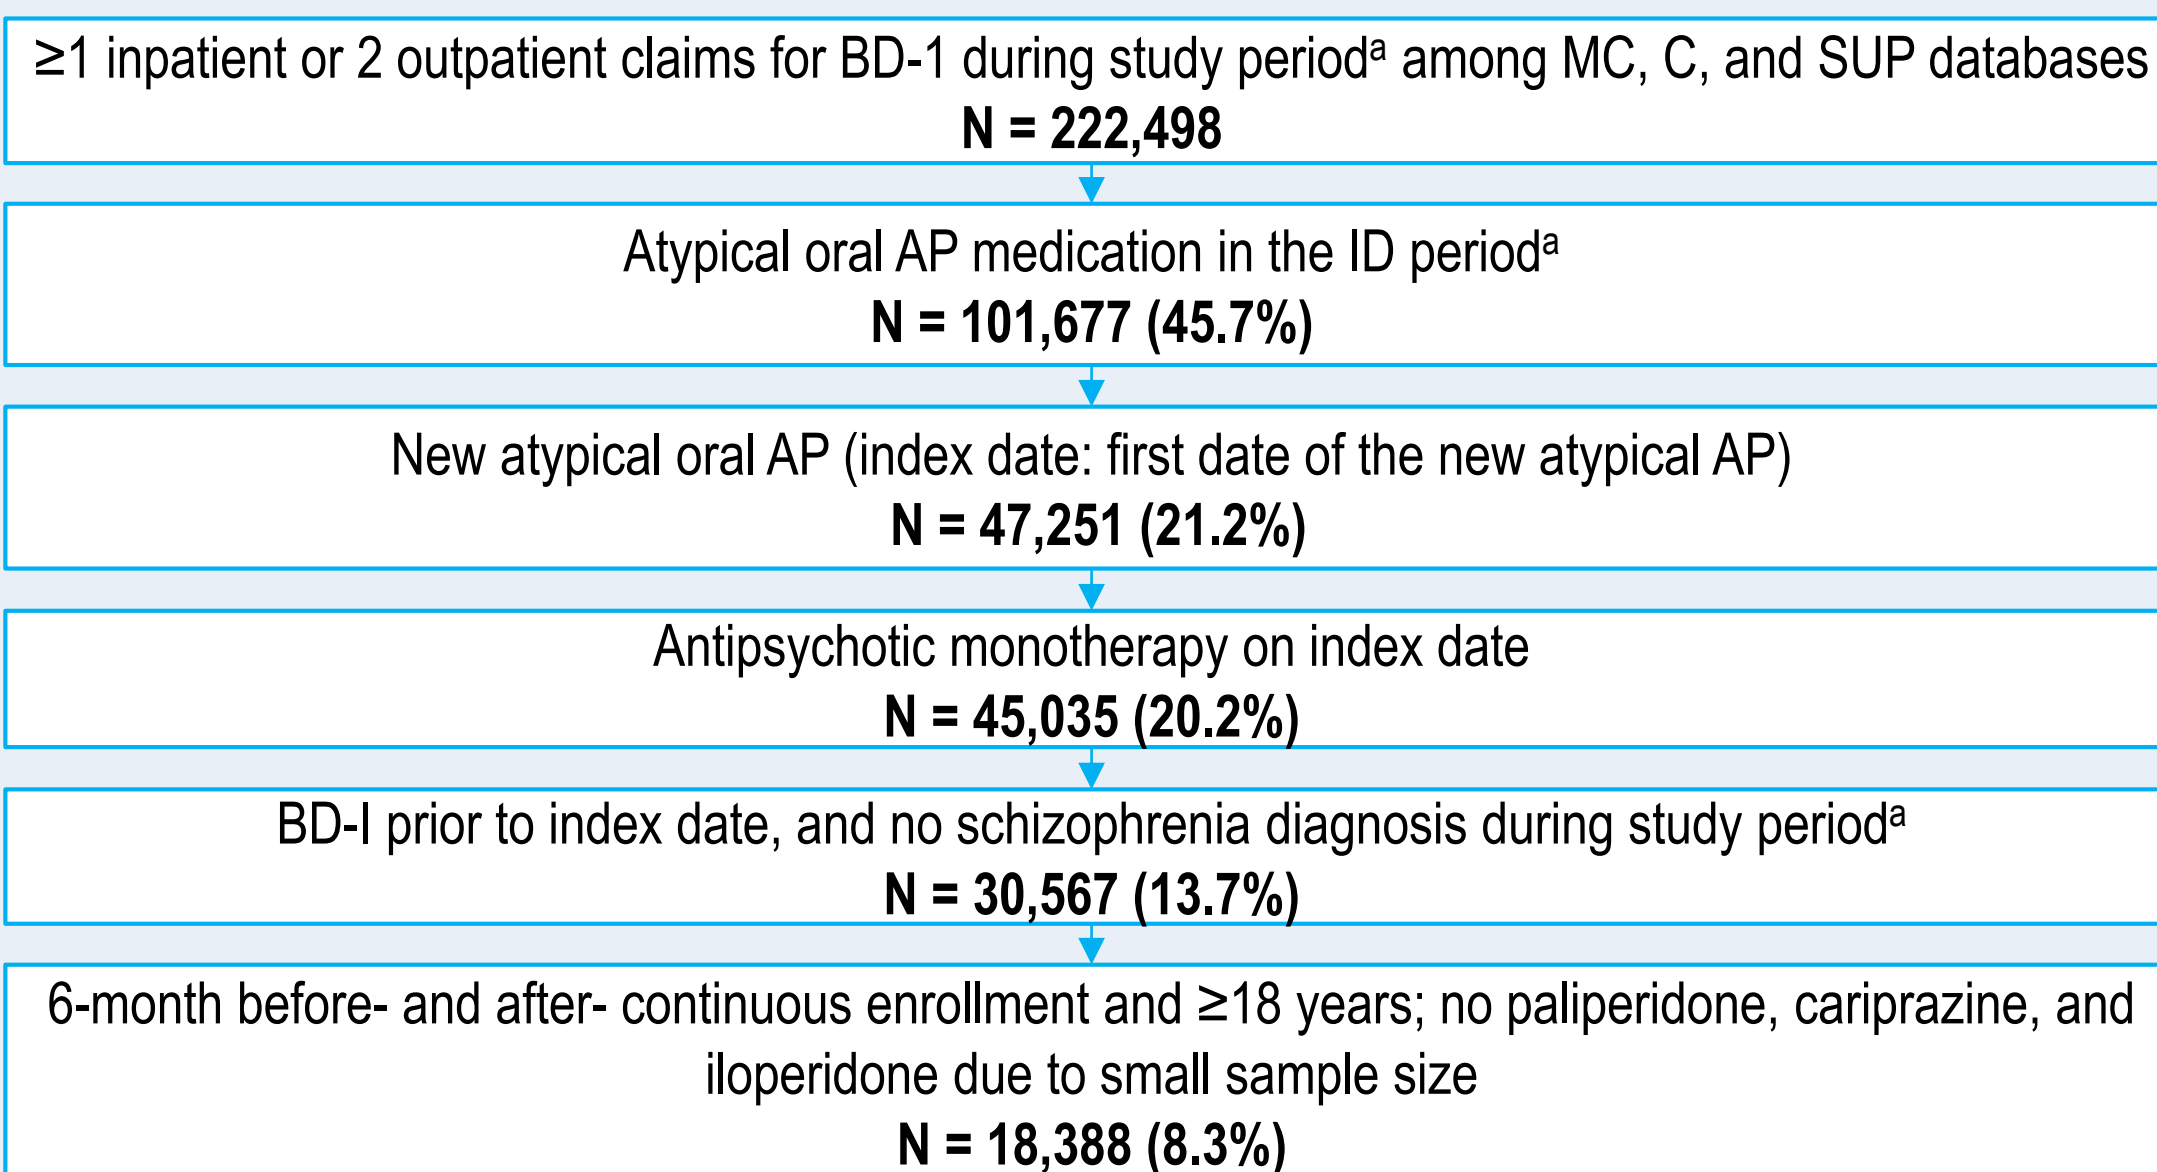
≥1 inpatient or 2 outpatient claims for BD-1 during study period$^{a}$ among MC, C, and SUP databases
N = 222,498

Atypical oral AP medication in the ID period$^{a}$
N = 101,677 (45.7%)

New atypical oral AP (index date: first date of the new atypical AP)
N = 47,251 (21.2%)

Antipsychotic monotherapy on index date
N = 45,035 (20.2%)

BD-I prior to index date, and no schizophrenia diagnosis during study period$^{a}$
N = 30,567 (13.7%)

6-month before- and after- continuous enrollment and ≥18 years; no paliperidone, cariprazine, and iloperidone due to small sample size
N = 18,388 (8.3%)